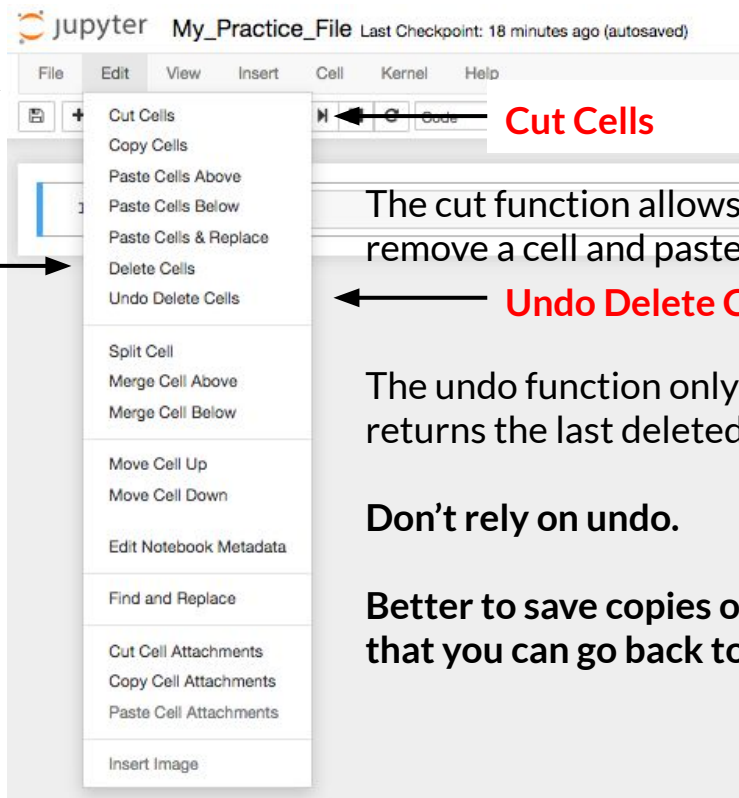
jupyter My_Practice_File Last Checkpoint: 18 minutes ago (autosaved)

File Edit View Insert Cell Kernel Help

Code

Cut Cells
Copy Cells
Paste Cells Above
Paste Cells Below
Paste Cells & Replace
Delete Cells
Undo Delete Cells

Split Cell
Merge Cell Above
Merge Cell Below

Move Cell Up
Move Cell Down

Edit Notebook Metadata

Find and Replace

Cut Cell Attachments
Copy Cell Attachments
Paste Cell Attachments

Insert Image

Cut Cells

The cut function allows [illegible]
remove a cell and paste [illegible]

Undo Delete C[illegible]

The undo function only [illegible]
returns the last deleted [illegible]

Don't rely on undo.

Better to save copies o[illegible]
that you can go back to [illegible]